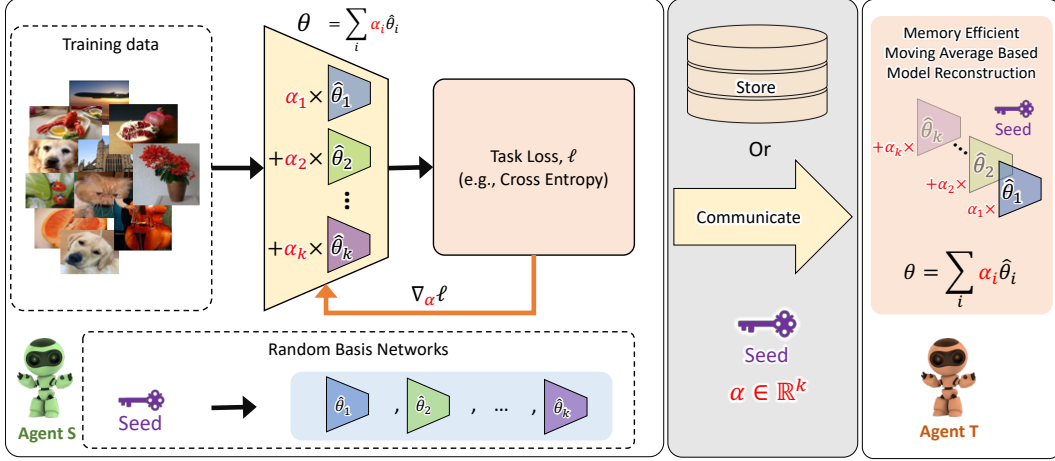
Training data

$\theta = \sum_i \alpha_i \hat{\theta}_i$

$\alpha_1 \times \hat{\theta}_1$

$+\alpha_2 \times \hat{\theta}_2$

$+\alpha_k \times \hat{\theta}_k$

Task Loss, $\ell$
(e.g., Cross Entropy)

$\nabla_\alpha \ell$

Random Basis Networks

Seed

$\hat{\theta}_1$ , $\hat{\theta}_2$ , ... , $\hat{\theta}_k$

Agent S

Store

Or

Communicate

Seed

$\alpha \in \mathbb{R}^k$

Memory Efficient Moving Average Based Model Reconstruction

Seed

$+\alpha_k \times$ $\hat{\theta}_k$

$+\alpha_2 \times$ $\hat{\theta}_2$

$\alpha_1 \times$ $\hat{\theta}_1$

$\theta = \sum_i \alpha_i \hat{\theta}_i$

Agent T